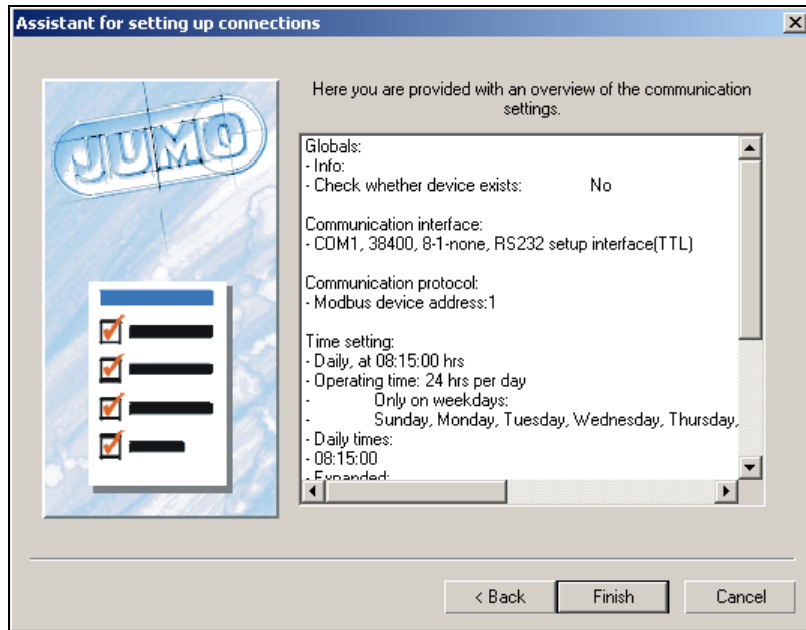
Assistant for setting up connections

JUMO

Here you are provided with an overview of the communication settings.

Globals:
- Info:
- Check whether device exists: No

Communication interface:
- COM1, 38400, 8-1-none, RS232 setup interface(TTL)

Communication protocol:
- Modbus device address:1

Time setting:
- Daily, at 08:15:00 hrs
- Operating time: 24 hrs per day
- Only on weekdays:
- Sunday, Monday, Tuesday, Wednesday, Thursday,
- Daily times:
- 08:15:00
- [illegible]

< Back Finish Cancel